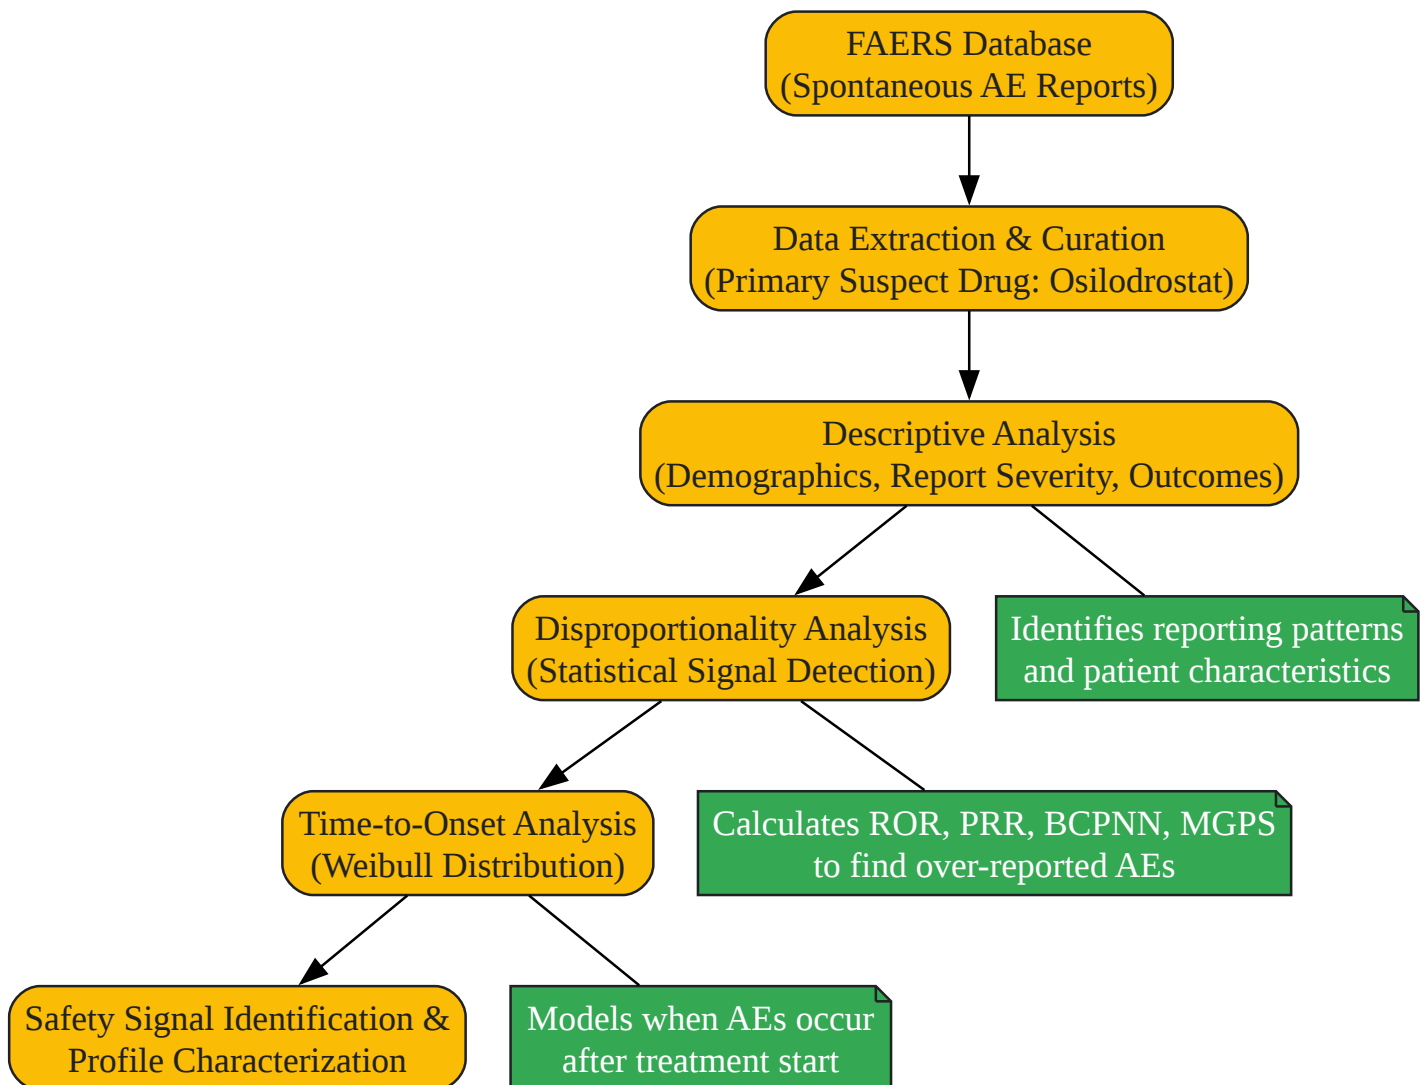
FAERS Database
(Spontaneous AE Reports)

Data Extraction & Curation
(Primary Suspect Drug: Osilodrostat)

Descriptive Analysis
(Demographics, Report Severity, Outcomes)

Disproportionality Analysis
(Statistical Signal Detection)

Identifies reporting patterns and patient characteristics

Time-to-Onset Analysis
(Weibull Distribution)

Calculates ROR, PRR, BCPNN, MGPS to find over-reported AEs

Safety Signal Identification & Profile Characterization

Models when AEs occur after treatment start